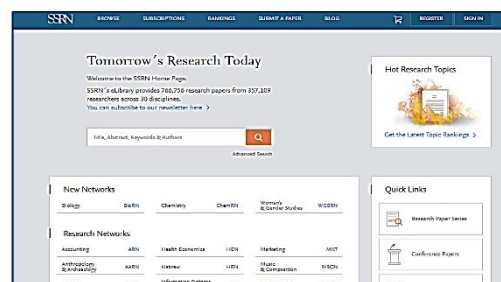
SSRN BROWSE SUBSCRIPTIONS RANKINGS SUBMIT A PAPER BLOG REGISTER SIGN IN

Tomorrow's Research Today

Welcome to the SSRN Home Page.

SSRN's eLibrary provides 786,756 research papers from 357,109 researchers across 30 disciplines.

You can subscribe to our newsletter here >

Title, Abstract, Keywords & Authors

Advanced Search

Hot Research Topics

Get the Latest Topic Rankings >

New Networks

| Biology | BioRN | Chemistry | ChemRN | Women's & Gender Studies | WGSRN |
|---|---|---|---|---|---|

Research Networks

| Accounting | ARN | Health Economics | HEN | Marketing | MKT |
|---|---|---|---|---|---|
| Anthropology & Archaeology | AARN | Hebrew | HRN | Music & Composition | MSCN |

Quick Links

Research Paper Series

Conference Papers